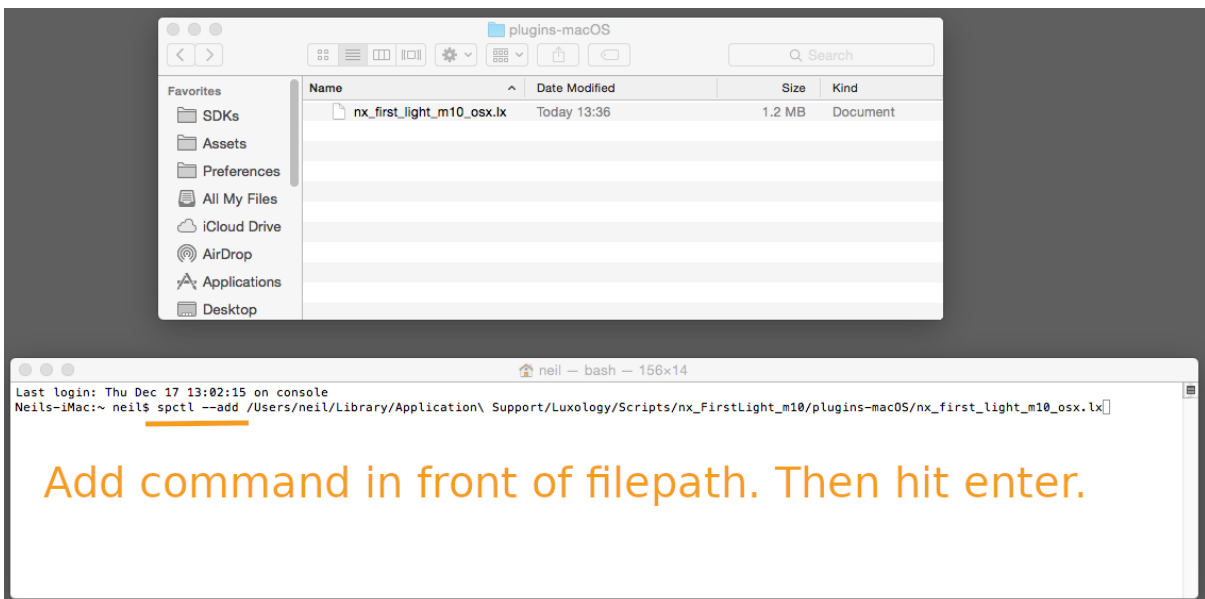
plugins-macOS

Search

Favorites
SDKs
Assets
Preferences
All My Files
iCloud Drive
AirDrop
Applications
Desktop

| Name | Date Modified | Size | Kind |
|---|---|---|---|
| nx_first_light_m10_osx.lx | Today 13:36 | 1.2 MB | Document |

neil — bash — 156×14

Last login: Thu Dec 17 13:02:15 on console
Neils-iMac:~ neil$ spctl --add /Users/neil/Library/Application\ Support/Luxology/Scripts/nx_FirstLight_m10/plugins-macOS/nx_first_light_m10_osx.lx

Add command in front of filepath. Then hit enter.